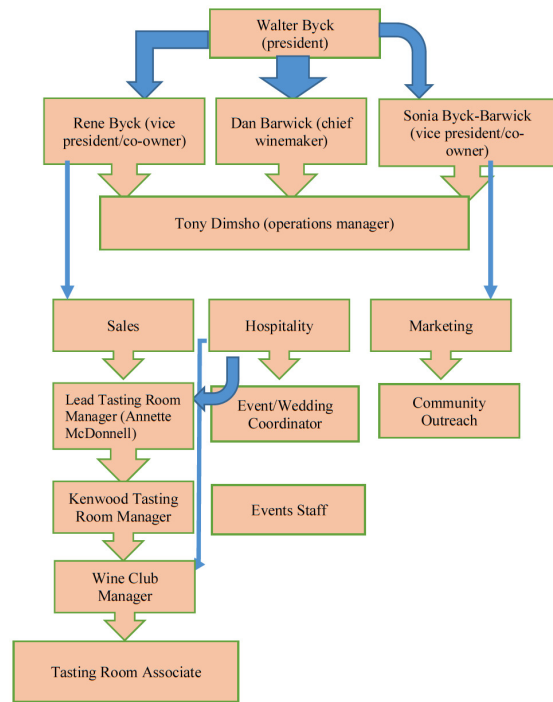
Walter Byck (president)

Rene Byck (vice president/co-owner)

Dan Barwick (chief winemaker)

Sonia Byck-Barwick (vice president/co-owner)

Tony Dimsho (operations manager)

Sales

Hospitality

Marketing

Lead Tasting Room Manager (Annette McDonnell)

Event/Wedding Coordinator

Community Outreach

Kenwood Tasting Room Manager

Events Staff

Wine Club Manager

Tasting Room Associate